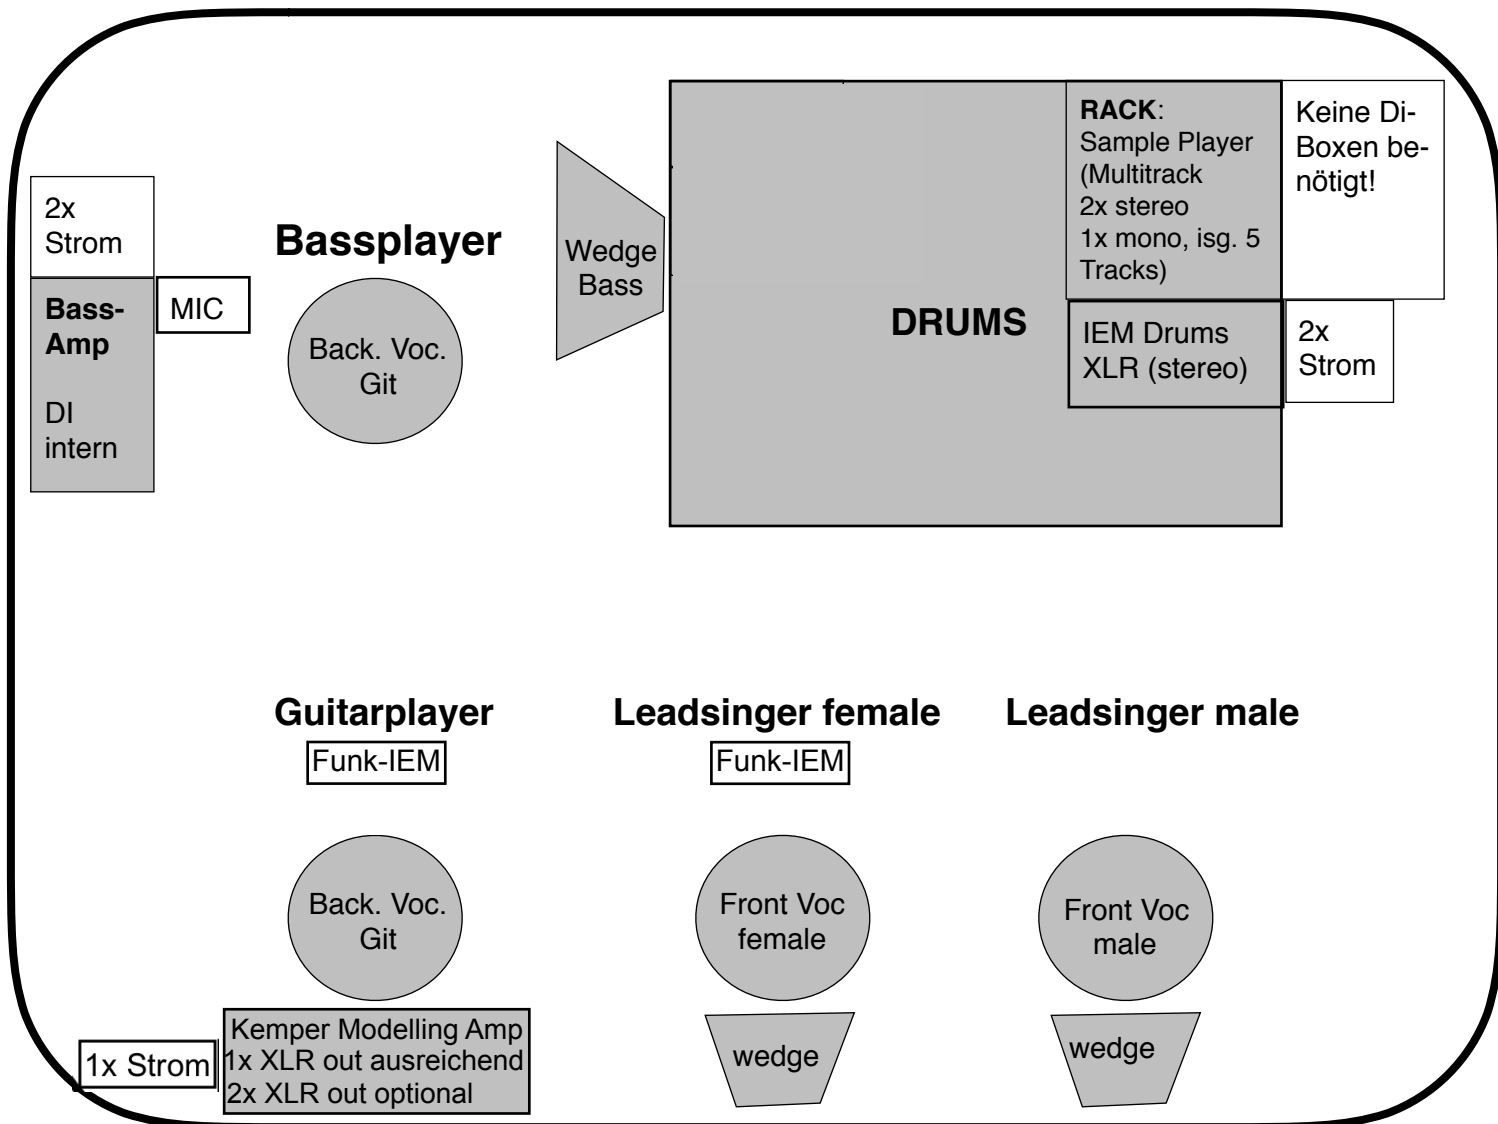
2x Strom

Bass-Amp

DI intern

MIC

Bassplayer

Back. Voc. Git

Wedge Bass

DRUMS

RACK: Sample Player (Multitrack 2x stereo 1x mono, isg. 5 Tracks)

Keine Di-Boxen benötigt!

IEM Drums XLR (stereo)

2x Strom

Guitarplayer

Funk-IEM

Leadsinger female

Funk-IEM

Leadsinger male

Back. Voc. Git

Front Voc female

Front Voc male

1x Strom

Kemper Modelling Amp
1x XLR out ausreichend
2x XLR out optional

wedge

wedge